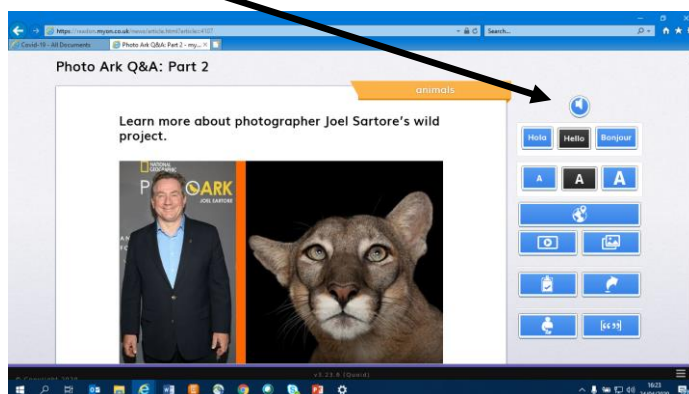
https://reader.myon.co.uk/news/article.html?article=4107
Search...
Covid-19 - All Documents
Photo Ark Q&A: Part 2 - my...
Photo Ark Q&A: Part 2
animals
Learn more about photographer Joel Sartore's wild project.
NATIONAL GEOGRAPHIC
P ARK
JOEL SARTORE
Hola
Hello
Bonjour
A
A
A
[« »]
© Copyright 2020
v3.23.6 (Quoid)
16:23
14/04/2020